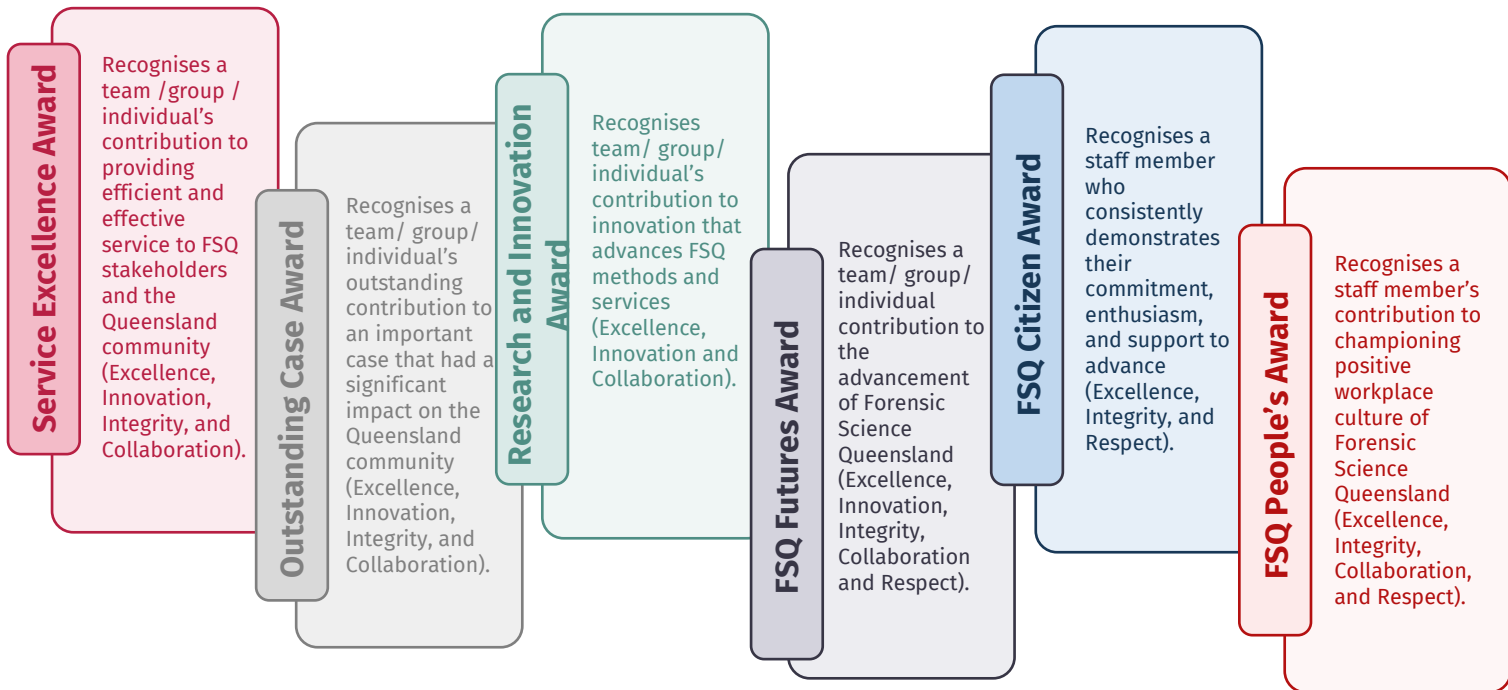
Service Excellence Award

Recognises a team /group / individual's contribution to providing efficient and effective service to FSQ stakeholders and the Queensland community (Excellence, Innovation, Integrity, and Collaboration).

Outstanding Case Award

Recognises a team/ group/ individual's outstanding contribution to an important case that had a significant impact on the Queensland community (Excellence, Innovation, Integrity, and Collaboration).

Research and Innovation Award

Recognises team/ group/ individual's contribution to innovation that advances FSQ methods and services (Excellence, Innovation and Collaboration).

FSQ Futures Award

Recognises a team/ group/ individual contribution to the advancement of Forensic Science Queensland (Excellence, Innovation, Integrity, Collaboration and Respect).

FSQ Citizen Award

Recognises a staff member who consistently demonstrates their commitment, enthusiasm, and support to advance (Excellence, Integrity, and Respect).

FSQ People's Award

Recognises a staff member's contribution to championing positive workplace culture of Forensic Science Queensland (Excellence, Integrity, Collaboration, and Respect).